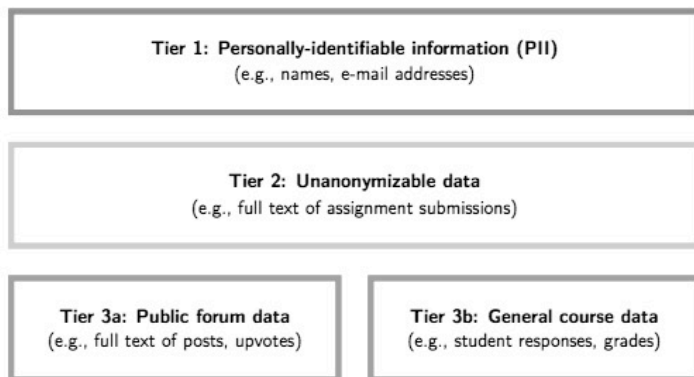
Tier 1: Personally-identifiable information (PII)
(e.g., names, e-mail addresses)

Tier 2: Unanonymizable data
(e.g., full text of assignment submissions)

Tier 3a: Public forum data
(e.g., full text of posts, upvotes)

Tier 3b: General course data
(e.g., student responses, grades)